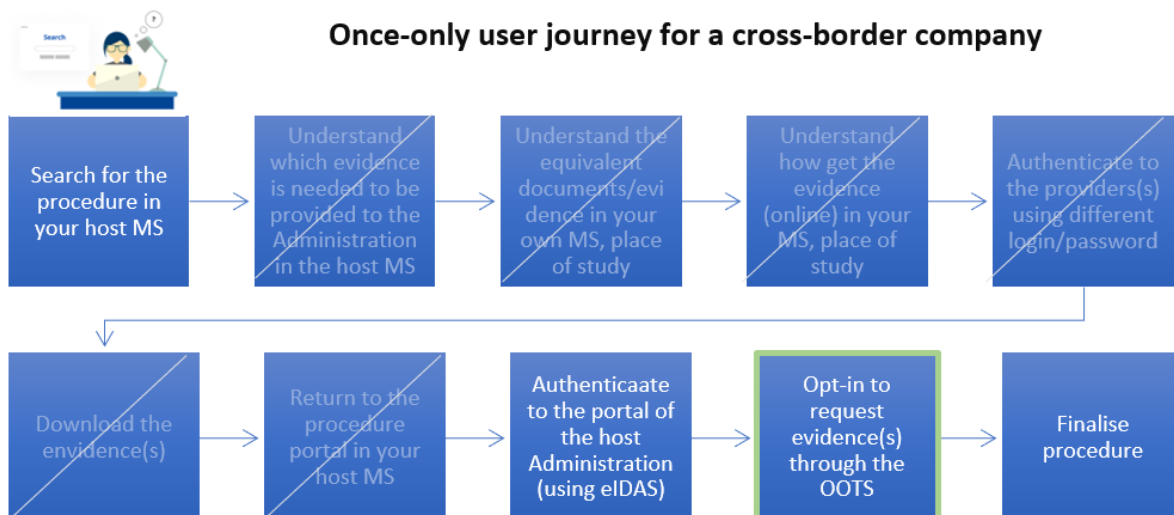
Search

Once-only user journey for a cross-border company

Search for the procedure in your host MS

Understand which evidence is needed to be provided to the Administration in the host MS

Understand the equivalent documents/evidence in your own MS, place of study

Understand how get the evidence (online) in your MS, place of study

Authenticate to the providers(s) using different login/password

Download the envidence(s)

Return to the procedure portal in your host MS

Authenticaate to the portal of the host Administration (using eIDAS)

Opt-in to request evidence(s) through the OOTS

Finalise procedure